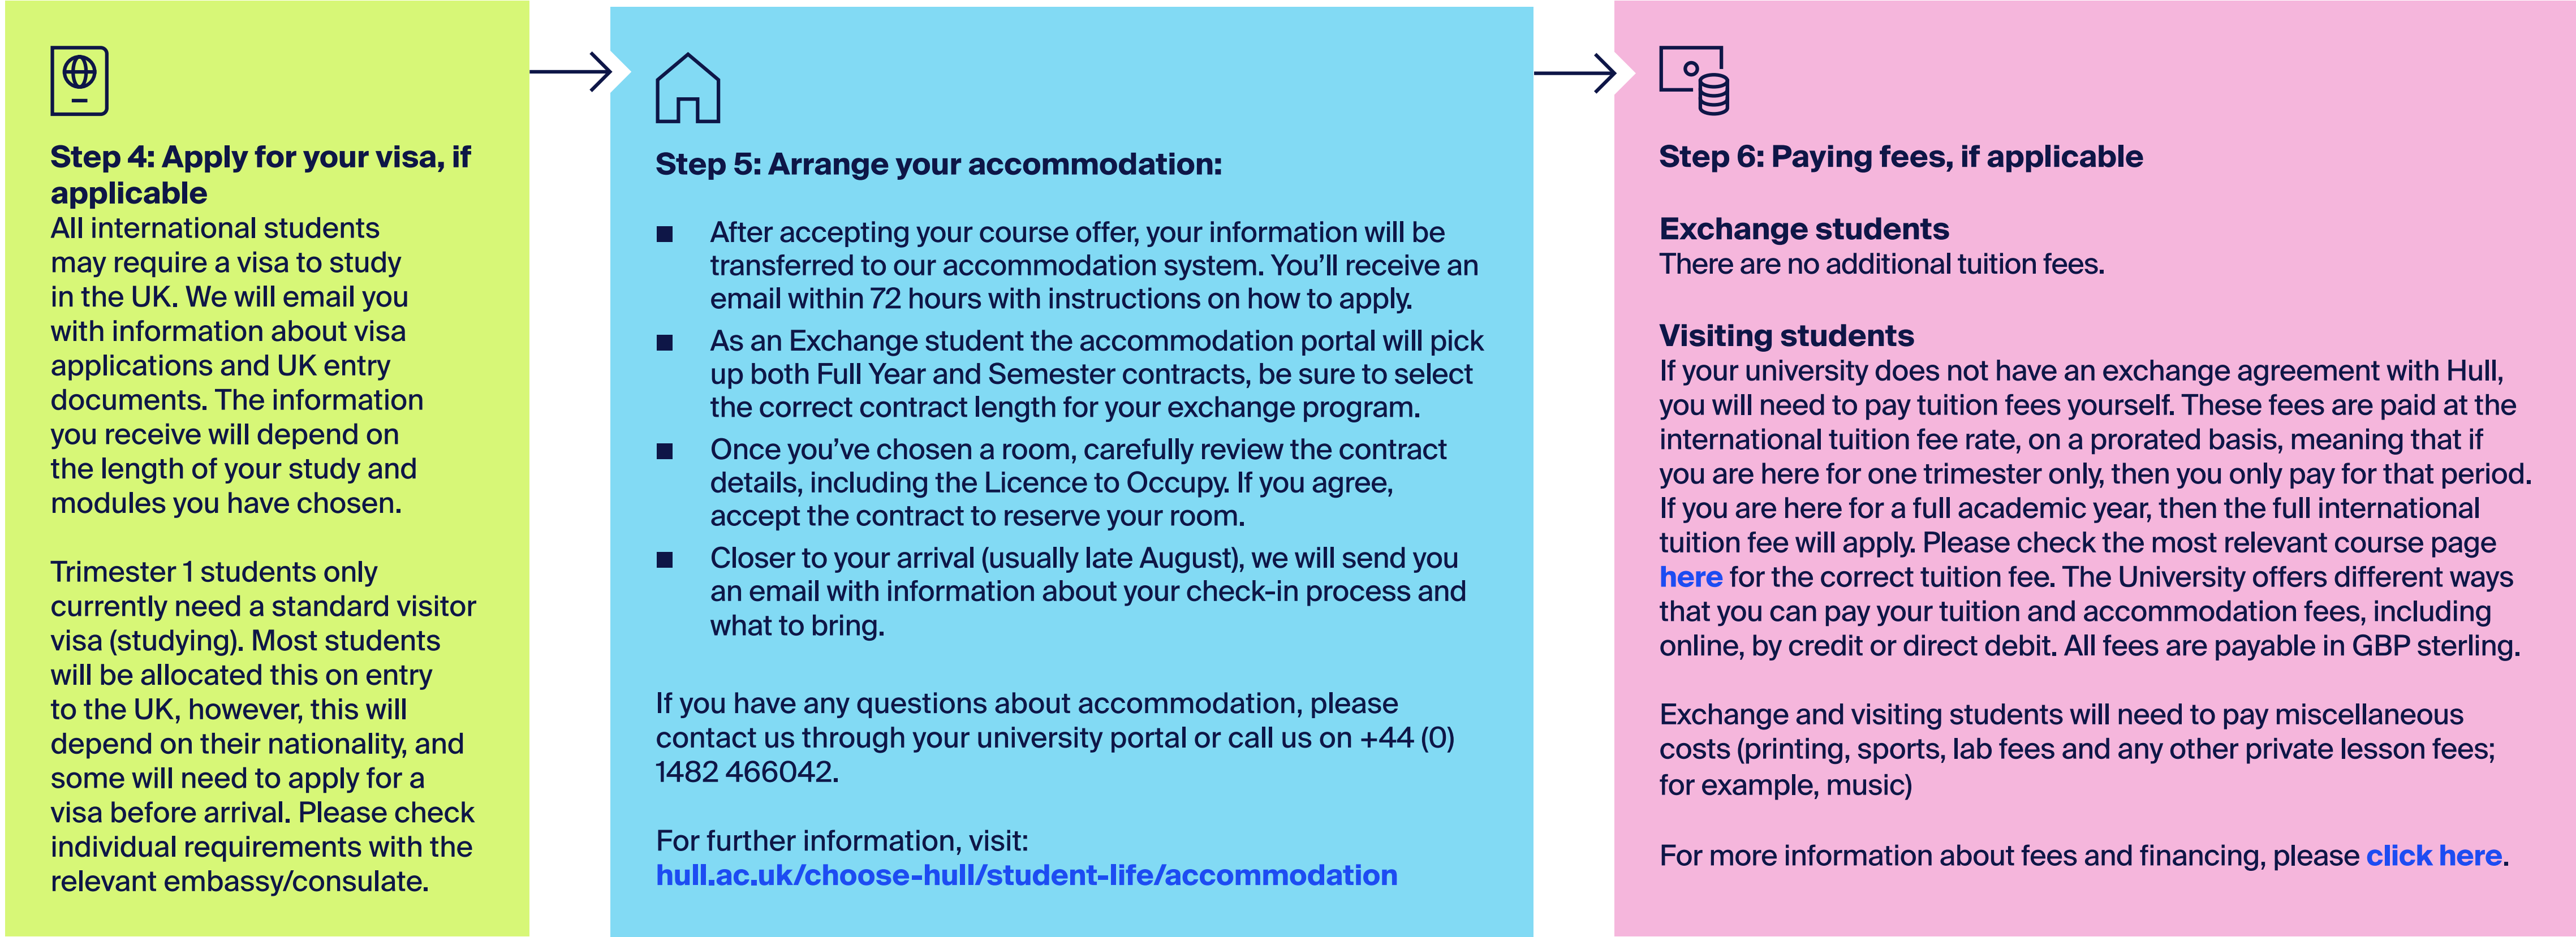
Step 4: Apply for your visa, if applicable
All international students may require a visa to study in the UK. We will email you with information about visa applications and UK entry documents. The information you receive will depend on the length of your study and modules you have chosen.

Trimester 1 students only currently need a standard visitor visa (studying). Most students will be allocated this on entry to the UK, however, this will depend on their nationality, and some will need to apply for a visa before arrival. Please check individual requirements with the relevant embassy/consulate.

Step 5: Arrange your accommodation:

- After accepting your course offer, your information will be transferred to our accommodation system. You'll receive an email within 72 hours with instructions on how to apply.
- As an Exchange student the accommodation portal will pick up both Full Year and Semester contracts, be sure to select the correct contract length for your exchange program.
- Once you've chosen a room, carefully review the contract details, including the Licence to Occupy. If you agree, accept the contract to reserve your room.
- Closer to your arrival (usually late August), we will send you an email with information about your check-in process and what to bring.

If you have any questions about accommodation, please contact us through your university portal or call us on +44 (0) 1482 466042.

For further information, visit:
hull.ac.uk/choose-hull/student-life/accommodation

Step 6: Paying fees, if applicable

Exchange students
There are no additional tuition fees.

Visiting students
If your university does not have an exchange agreement with Hull, you will need to pay tuition fees yourself. These fees are paid at the international tuition fee rate, on a prorated basis, meaning that if you are here for one trimester only, then you only pay for that period. If you are here for a full academic year, then the full international tuition fee will apply. Please check the most relevant course page here for the correct tuition fee. The University offers different ways that you can pay your tuition and accommodation fees, including online, by credit or direct debit. All fees are payable in GBP sterling.

Exchange and visiting students will need to pay miscellaneous costs (printing, sports, lab fees and any other private lesson fees; for example, music)

For more information about fees and financing, please click here.